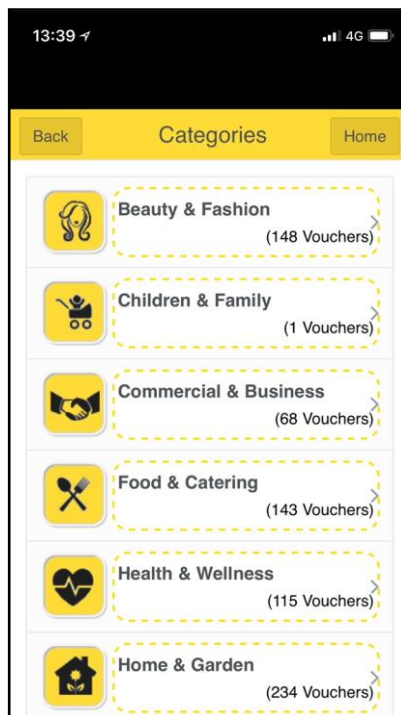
13:39

4G

Back

Categories

Home

Beauty & Fashion
(148 Vouchers)

Children & Family
(1 Vouchers)

Commercial & Business
(68 Vouchers)

Food & Catering
(143 Vouchers)

Health & Wellness
(115 Vouchers)

Home & Garden
(234 Vouchers)